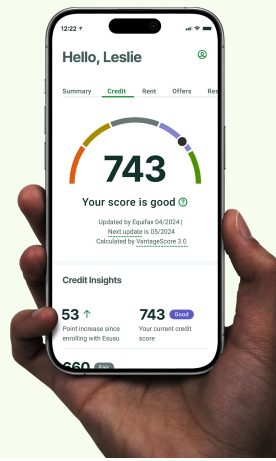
12:22

Hello, Leslie

Summary Credit Rent Offers Re

743

Your score is good

Updated by Equifax 04/2024 | Next update is 05/2024 Calculated by VantageScore 3.0

Credit Insights

53 ↑
Point increase since enrolling with Esusu

743 Good
Your current credit score

660 Fair